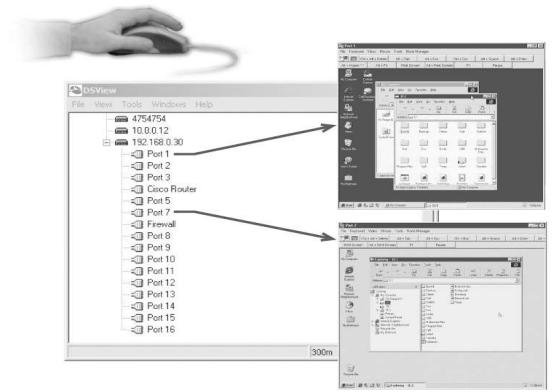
DSView

File View Tools Windows Help

4754754
10.0.0.12
192.168.0.30
Port 1
Port 2
Port 3
Cisco Router
Port 5
Port 7
Firewall
Port 8
Port 9
Port 10
Port 11
Port 12
Port 13
Port 14
Port 15
Port 16

300m

Port 1

Port 7